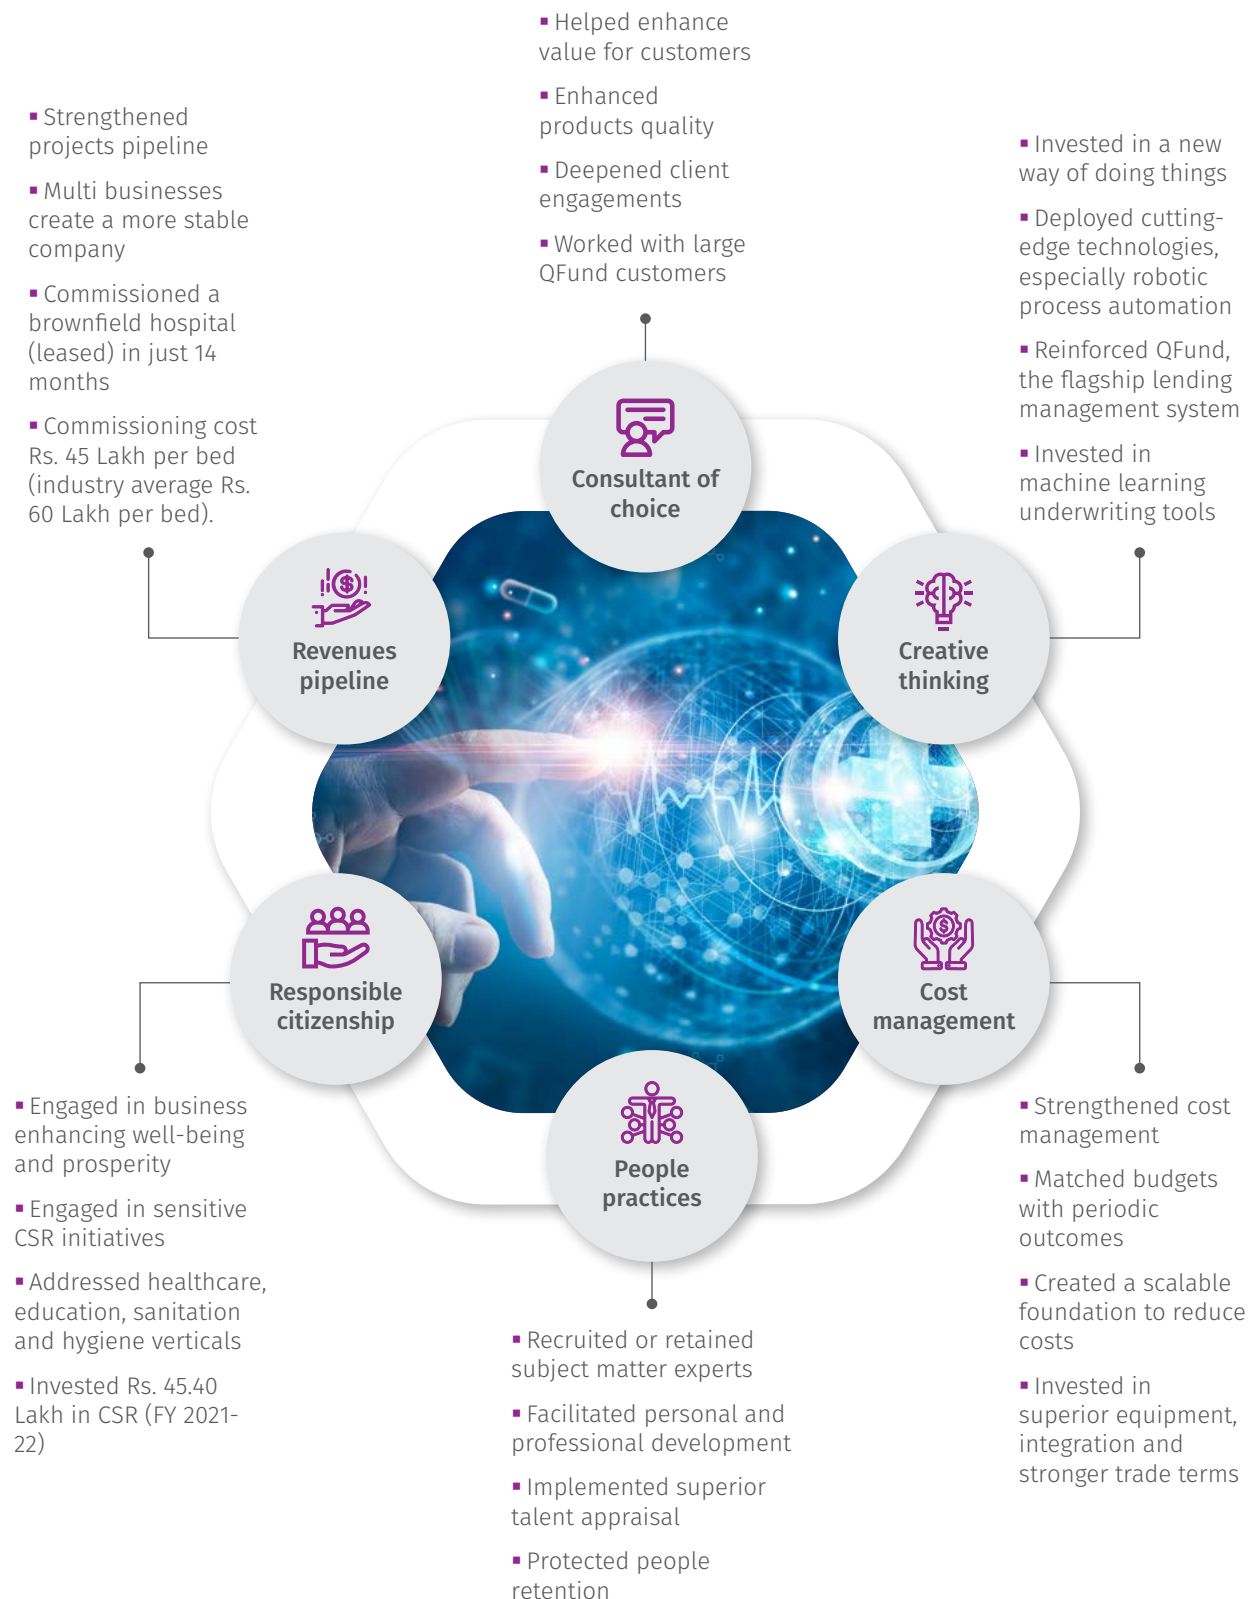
▪ Helped enhance value for customers

▪ Enhanced products quality

▪ Deepened client engagements

▪ Worked with large QFund customers

▪ Strengthened projects pipeline

▪ Multi businesses create a more stable company

▪ Commissioned a brownfield hospital (leased) in just 14 months

▪ Commissioning cost Rs. 45 Lakh per bed (industry average Rs. 60 Lakh per bed).

▪ Invested in a new way of doing things

▪ Deployed cutting-edge technologies, especially robotic process automation

▪ Reinforced QFund, the flagship lending management system

▪ Invested in machine learning underwriting tools

Consultant of choice

Revenues pipeline

Creative thinking

Responsible citizenship

Cost management

People practices

▪ Engaged in business enhancing well-being and prosperity

▪ Engaged in sensitive CSR initiatives

▪ Addressed healthcare, education, sanitation and hygiene verticals

▪ Invested Rs. 45.40 Lakh in CSR (FY 2021-22)

▪ Recruited or retained subject matter experts

▪ Facilitated personal and professional development

▪ Implemented superior talent appraisal

▪ Protected people retention

▪ Strengthened cost management

▪ Matched budgets with periodic outcomes

▪ Created a scalable foundation to reduce costs

▪ Invested in superior equipment, integration and stronger trade terms